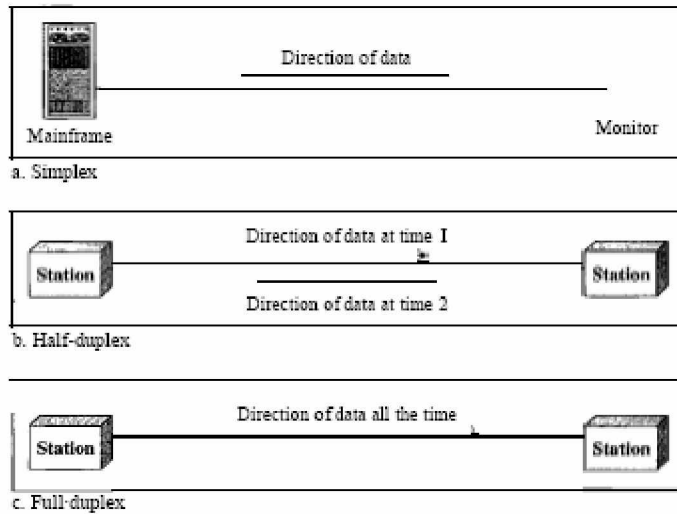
Direction of data

Mainframe

Monitor

a. Simplex

Direction of data at time 1

Station

Station

Direction of data at time 2

b. Half-duplex

Direction of data all the time

Station

Station

c. Full-duplex